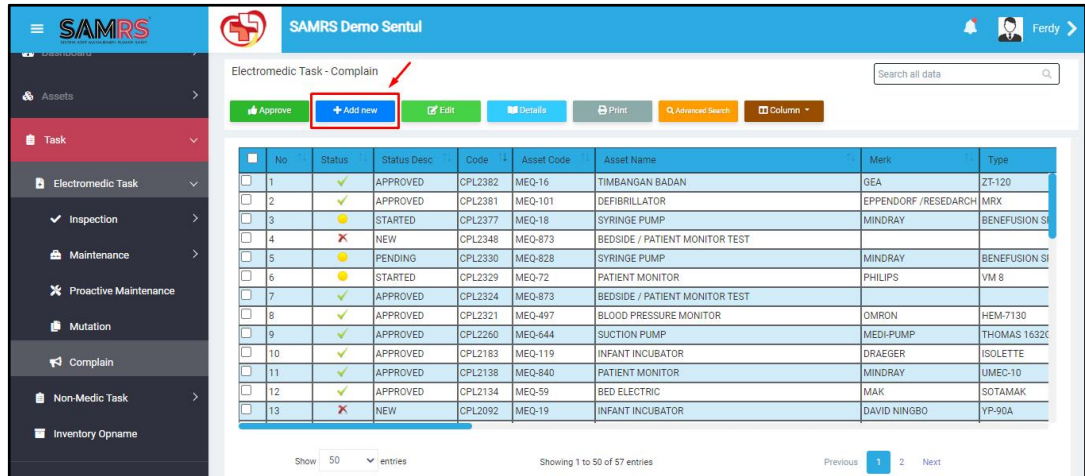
SAMRS

SAMRS Demo Sentul

Ferdy

Dashboard

Assets

Task

Electromedic Task

Inspection

Maintenance

Proactive Maintenance

Mutation

Complain

Non-Medic Task

Inventory Opname

Electromedic Task - Complain

Search all data

Approve
Add new
Edit
Details
Print
Advanced Search
Column

| | No | Status | Status Desc | Code | Asset Code | Asset Name | Merk | Type |
|---|---|---|---|---|---|---|---|---|
| | 1 | ✓ | APPROVED | CPL2382 | MEQ-16 | TIMBANGAN BADAN | GEA | ZT-120 |
| | 2 | ✓ | APPROVED | CPL2381 | MEQ-101 | DEFIBRILLATOR | EPPENDORF /RESEDARCH | MRX |
| | 3 | ● | STARTED | CPL2377 | MEQ-18 | SYRINGE PUMP | MINDRAY | BENEFUSION SI |
| | 4 | ✗ | NEW | CPL2348 | MEQ-873 | BEDSIDE / PATIENT MONITOR TEST | | |
| | 5 | ● | PENDING | CPL2330 | MEQ-828 | SYRINGE PUMP | MINDRAY | BENEFUSION SI |
| | 6 | ● | STARTED | CPL2329 | MEQ-72 | PATIENT MONITOR | PHILIPS | VM 8 |
| | 7 | ✓ | APPROVED | CPL2324 | MEQ-873 | BEDSIDE / PATIENT MONITOR TEST | | |
| | 8 | ✓ | APPROVED | CPL2321 | MEQ-497 | BLOOD PRESSURE MONITOR | OMRON | HEM-7130 |
| | 9 | ✓ | APPROVED | CPL2260 | MEQ-644 | SUCTION PUMP | MEDI-PUMP | THOMAS 1632C |
| | 10 | ✓ | APPROVED | CPL2183 | MEQ-119 | INFANT INCUBATOR | DRAEGER | ISOLETTE |
| | 11 | ✓ | APPROVED | CPL2138 | MEQ-840 | PATIENT MONITOR | MINDRAY | UMEC-10 |
| | 12 | ✓ | APPROVED | CPL2134 | MEQ-59 | BED ELECTRIC | MAK | SOTAMAK |
| | 13 | ✗ | NEW | CPL2092 | MEQ-19 | INFANT INCUBATOR | DAVID NINGBO | YP-90A |

Show 50 entries

Showing 1 to 50 of 57 entries

Previous 1 2 Next